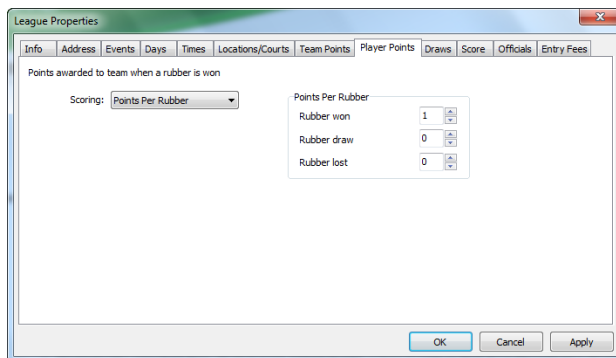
League Properties

Info | Address | Events | Days | Times | Locations/Courts | Team Points | Player Points | Draws | Score | Officials | Entry Fees

Points awarded to team when a rubber is won

Scoring: Points Per Rubber

Points Per Rubber
Rubber won 1
Rubber draw 0
Rubber lost 0

OK | Cancel | Apply